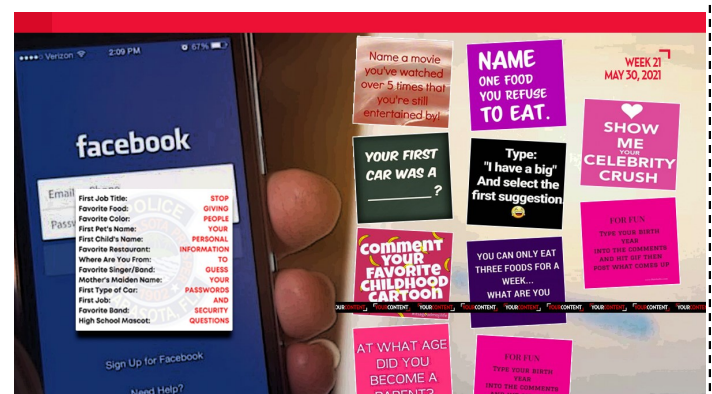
Verizon 2:09 PM 67%

facebook

Email
Passw

Sign Up for Facebook

Need Help?

| | |
|---|---|
| First Job Title: | STOP |
| Favorite Food: | GIVING |
| Favorite Color: | PEOPLE |
| First Pet's Name: | YOUR |
| First Child's Name: | PERSONAL |
| Favorite Restaurant: | INFORMATION |
| Where Are You From: | TO |
| Favorite Singer/Band: | GUESS |
| Mother's Maiden Name: | YOUR |
| First Type of Car: | PASSWORDS |
| First Job: | AND |
| Favorite Band: | SECURITY |
| High School Mascot: | QUESTIONS |

Name a movie you've watched over 5 times that you're still entertained by!

NAME ONE FOOD YOU REFUSE TO EAT.

WEEK 21
MAY 30, 2021

YOUR FIRST CAR WAS A ________?

Type: "I have a big" And select the first suggestion.

SHOW ME YOUR CELEBRITY CRUSH

COMMENT YOUR FAVORITE CHILDHOOD CARTOON

YOU CAN ONLY EAT THREE FOODS FOR A WEEK... WHAT ARE YOU

FOR FUN
TYPE YOUR BIRTH YEAR INTO THE COMMENTS AND HIT GIF THEN POST WHAT COMES UP

YOUR CONTENT YOUR CONTENT YOUR CONTENT YOUR CONTENT YOUR CONTENT YOUR CONTENT YOUR CONTENT YOUR CONTENT

AT WHAT AGE DID YOU BECOME A PARENT?

FOR FUN
TYPE YOUR BIRTH YEAR INTO THE COMMENTS